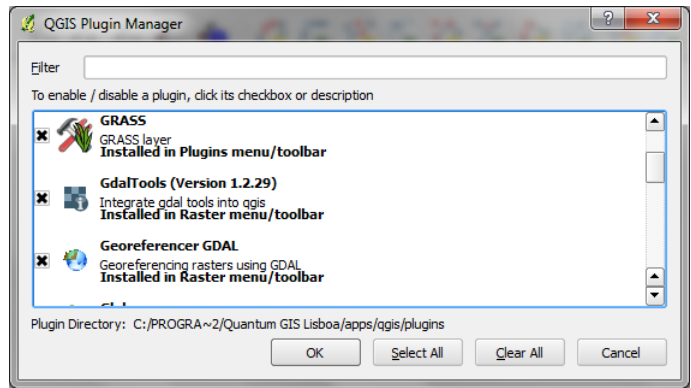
QGIS Plugin Manager

?

Filter

To enable / disable a plugin, click its checkbox or description

GRASS
GRASS layer
Installed in Plugins menu/toolbar

GdalTools (Version 1.2.29)
Integrate gdal tools into qgis
Installed in Raster menu/toolbar

Georeferencer GDAL
Georeferencing rasters using GDAL
Installed in Raster menu/toolbar

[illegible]

Plugin Directory: C:/PROGRA~2/Quantum GIS Lisboa/apps/qgis/plugins

OK | Select All | Clear All | Cancel